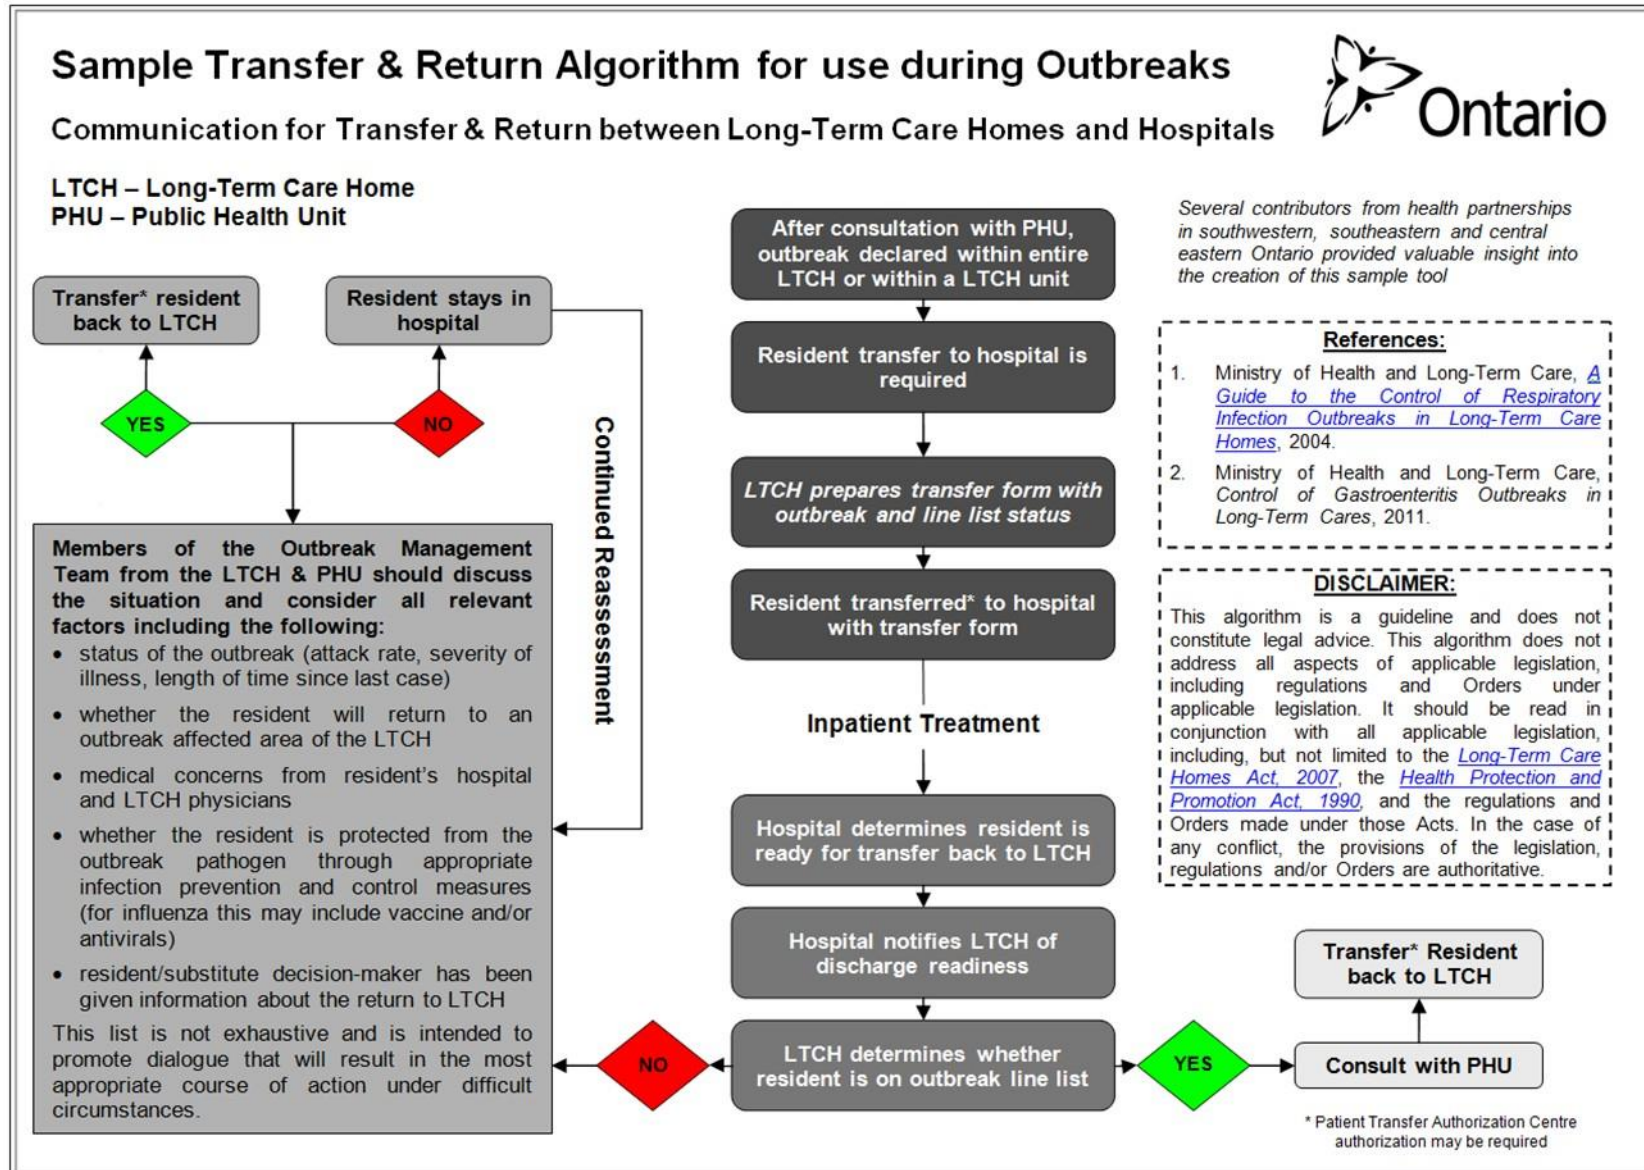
Sample Transfer & Return Algorithm for use during Outbreaks

Communication for Transfer & Return between Long-Term Care Homes and Hospitals

Ontario

LTCH – Long-Term Care Home
PHU – Public Health Unit

After consultation with PHU, outbreak declared within entire LTCH or within a LTCH unit

Resident transfer to hospital is required

LTCH prepares transfer form with outbreak and line list status

Resident transferred* to hospital with transfer form

Inpatient Treatment

Hospital determines resident is ready for transfer back to LTCH

Hospital notifies LTCH of discharge readiness

LTCH determines whether resident is on outbreak line list

YES

Consult with PHU

Transfer* Resident back to LTCH

NO

Transfer* resident back to LTCH

Resident stays in hospital

YES

NO

Continued Reassessment

Members of the Outbreak Management Team from the LTCH & PHU should discuss the situation and consider all relevant factors including the following:

• status of the outbreak (attack rate, severity of illness, length of time since last case)
• whether the resident will return to an outbreak affected area of the LTCH
• medical concerns from resident's hospital and LTCH physicians
• whether the resident is protected from the outbreak pathogen through appropriate infection prevention and control measures (for influenza this may include vaccine and/or antivirals)
• resident/substitute decision-maker has been given information about the return to LTCH

This list is not exhaustive and is intended to promote dialogue that will result in the most appropriate course of action under difficult circumstances.

Several contributors from health partnerships in southwestern, southeastern and central eastern Ontario provided valuable insight into the creation of this sample tool

References:
1. Ministry of Health and Long-Term Care, A Guide to the Control of Respiratory Infection Outbreaks in Long-Term Care Homes, 2004.
2. Ministry of Health and Long-Term Care, Control of Gastroenteritis Outbreaks in Long-Term Cares, 2011.

DISCLAIMER:
This algorithm is a guideline and does not constitute legal advice. This algorithm does not address all aspects of applicable legislation, including regulations and Orders under applicable legislation. It should be read in conjunction with all applicable legislation, including, but not limited to the Long-Term Care Homes Act, 2007, the Health Protection and Promotion Act, 1990, and the regulations and Orders made under those Acts. In the case of any conflict, the provisions of the legislation, regulations and/or Orders are authoritative.

* Patient Transfer Authorization Centre authorization may be required